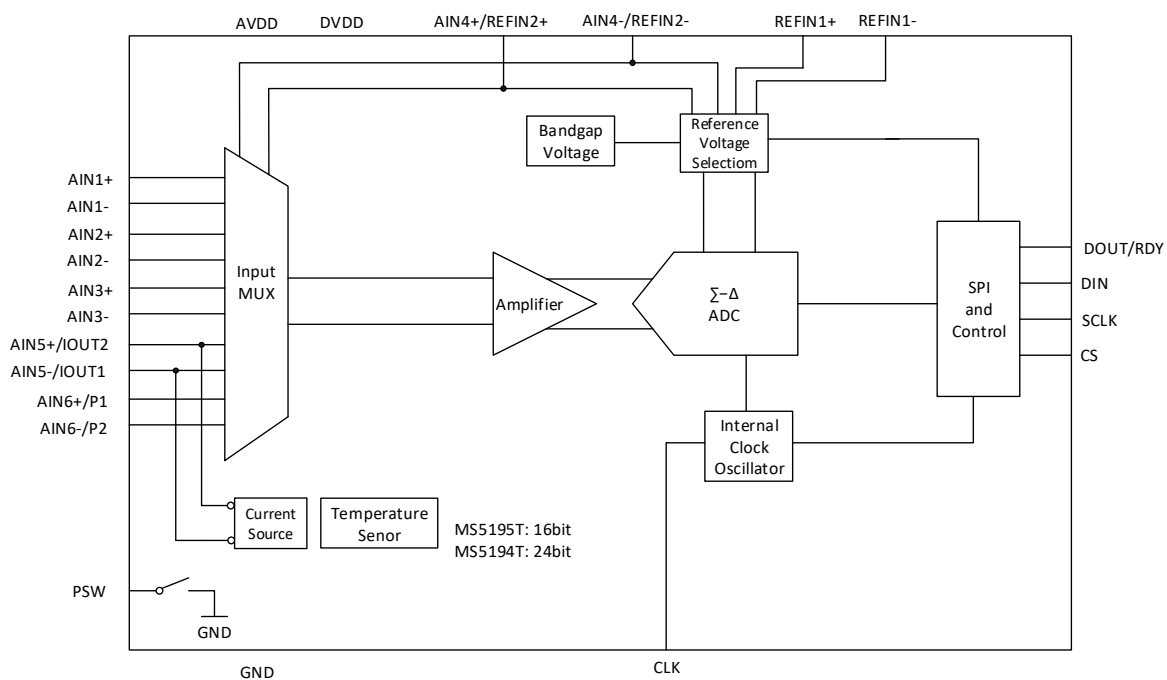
AVDD DVDD AIN4+/REFIN2+ AIN4-/REFIN2- REFIN1+ REFIN1-

Bandgap Voltage

Reference Voltage Selectiom

AIN1+
AIN1-
AIN2+
AIN2-
AIN3+
AIN3-
AIN5+/IOUT2
AIN5-/IOUT1
AIN6+/P1
AIN6-/P2

Input MUX

Amplifier

$\Sigma$–$\Delta$ ADC

SPI and Control

DOUT/RDY
DIN
SCLK
CS

Internal Clock Oscillator

Current Source

Temperature Senor

MS5195T: 16bit
MS5194T: 24bit

PSW

GND

GND

CLK